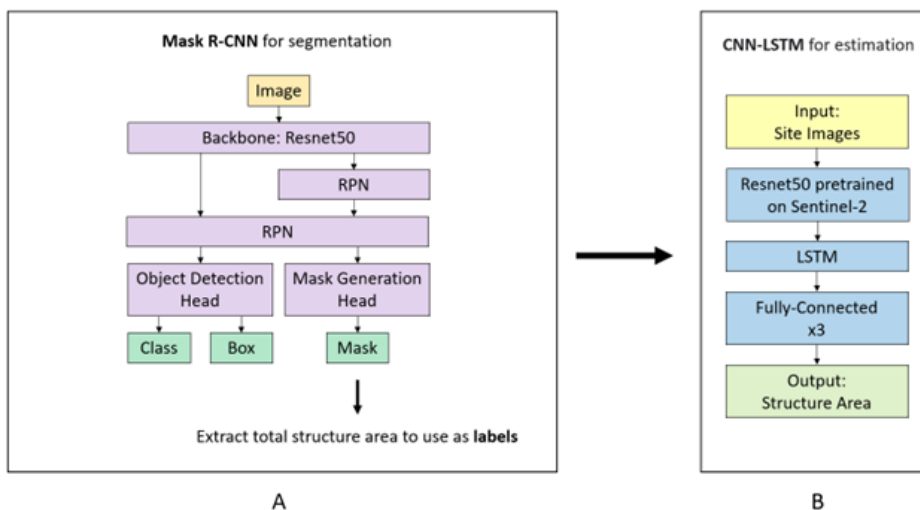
Mask R-CNN for segmentation

Image

Backbone: Resnet50

RPN

RPN

Object Detection Head

Mask Generation Head

Class

Box

Mask

Extract total structure area to use as labels

A

CNN-LSTM for estimation

Input: Site Images

Resnet50 pretrained on Sentinel-2

LSTM

Fully-Connected x3

Output: Structure Area

B